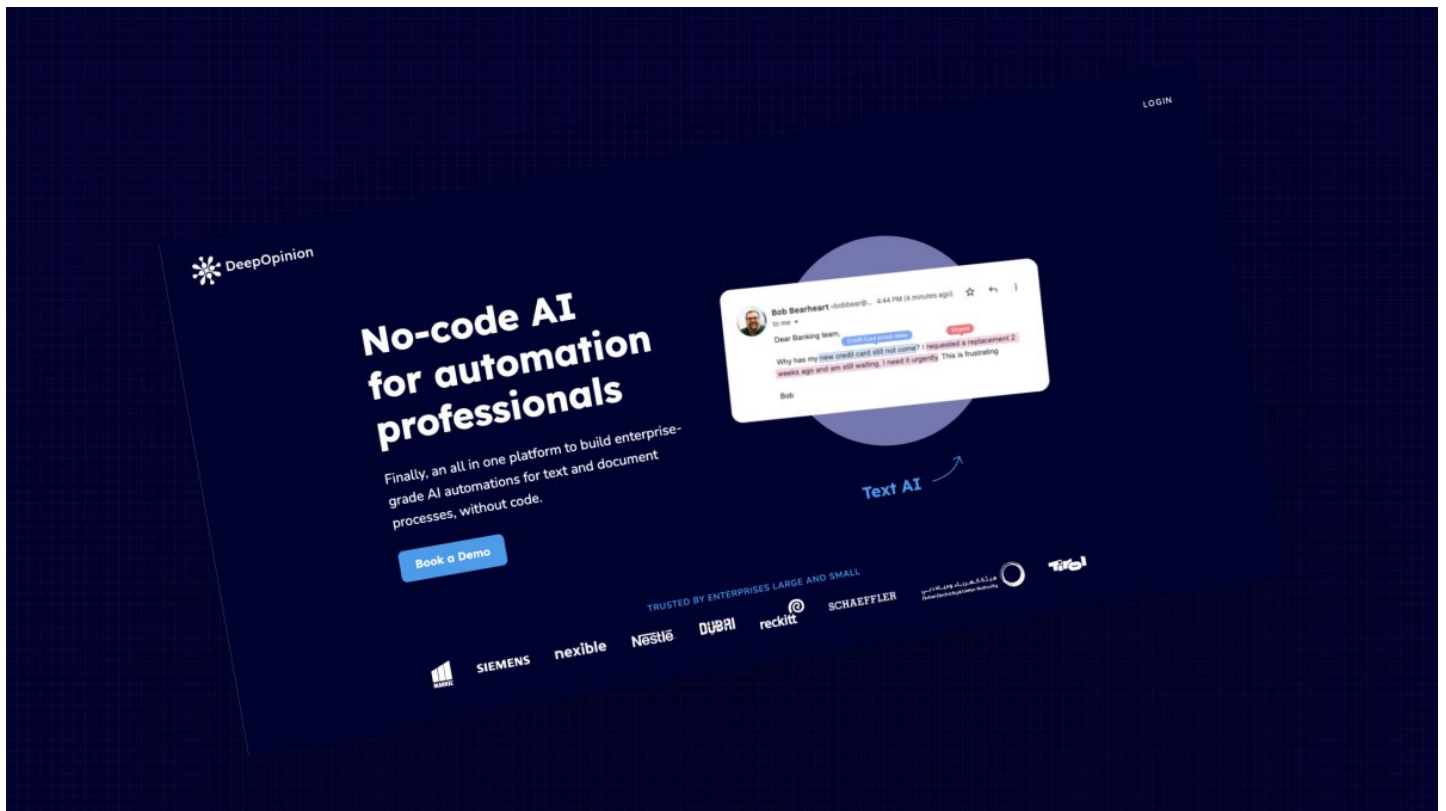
LOGIN

DeepOpinion

No-code AI for automation professionals

Finally, an all in one platform to build enterprise-grade AI automations for text and document processes, without code.

Book a Demo

Bob Bearheart <bobbear@... 4:44 PM (4 minutes ago)
to me

Dear Banking team,

Credit Card arrival delay
Urgent

Why has my new credit card still not come? I requested a replacement 2 weeks ago and am still waiting. I need it urgently. This is frustrating

Bob

Text AI

TRUSTED BY ENTERPRISES LARGE AND SMALL

SIEMENS nexible Nestle DUBAI reckitt SCHAEFFLER Tirol